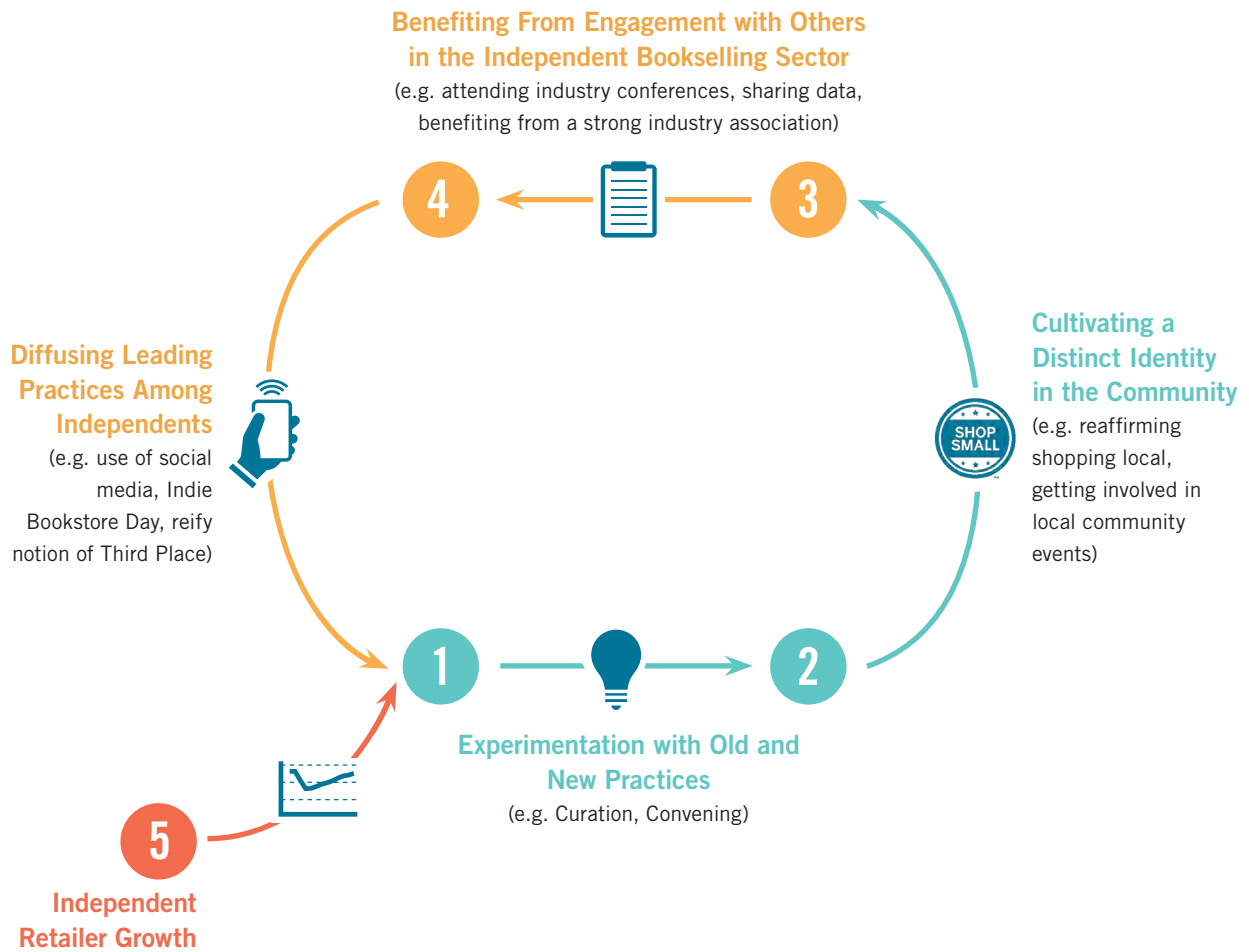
Benefiting From Engagement with Others in the Independent Bookselling Sector
(e.g. attending industry conferences, sharing data, benefiting from a strong industry association)

4

3

Diffusing Leading Practices Among Independents
(e.g. use of social media, Indie Bookstore Day, reify notion of Third Place)

Cultivating a Distinct Identity in the Community
(e.g. reaffirming shopping local, getting involved in local community events)

SHOP SMALL

1

2

Experimentation with Old and New Practices
(e.g. Curation, Convening)

5

Independent Retailer Growth